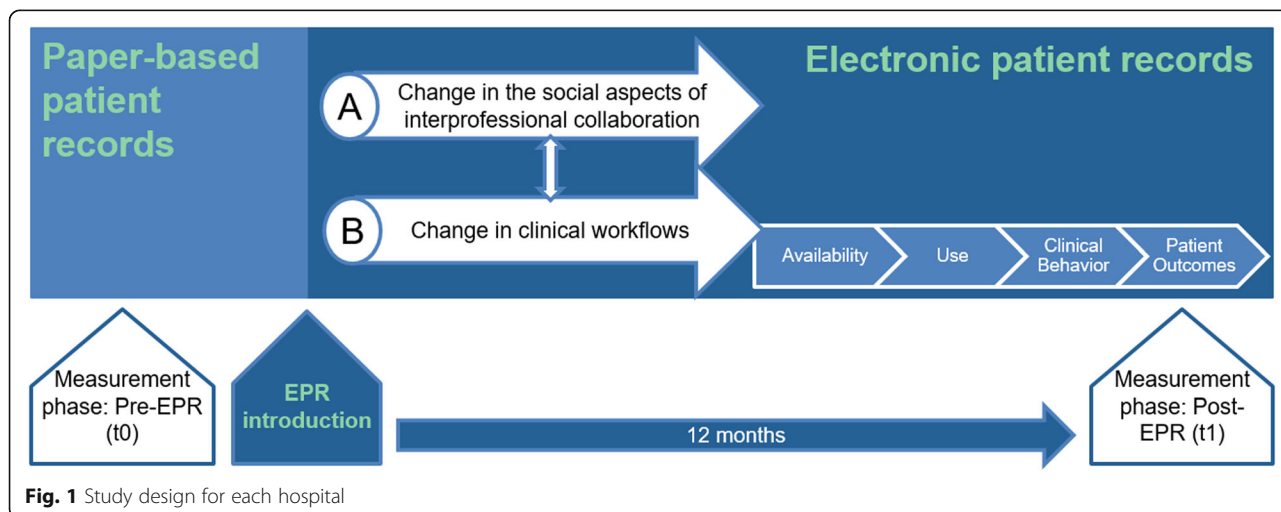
Paper-based patient records

Electronic patient records

A Change in the social aspects of interprofessional collaboration

B Change in clinical workflows

Availability

Use

Clinical Behavior

Patient Outcomes

Measurement phase: Pre-EPR (t0)

EPR introduction

12 months

Measurement phase: Post-EPR (t1)

**Fig. 1** Study design for each hospital